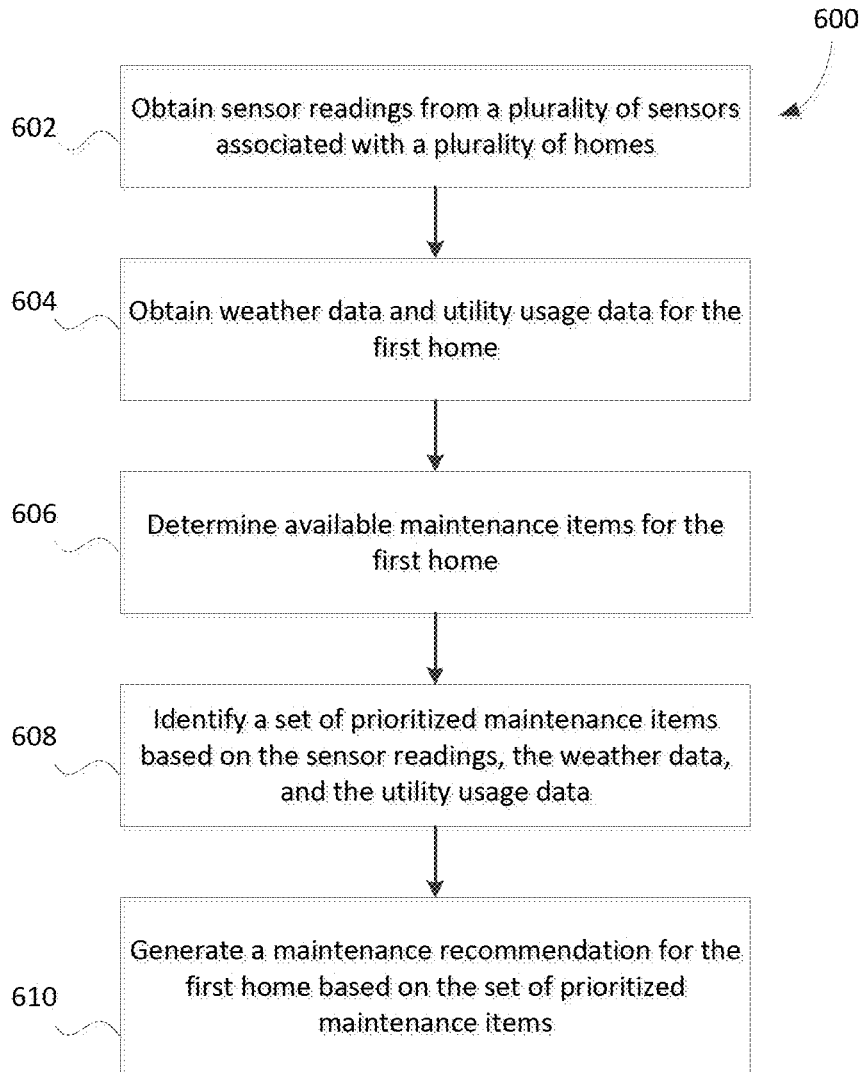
600

602 Obtain sensor readings from a plurality of sensors associated with a plurality of homes

604 Obtain weather data and utility usage data for the first home

606 Determine available maintenance items for the first home

608 Identify a set of prioritized maintenance items based on the sensor readings, the weather data, and the utility usage data

610 Generate a maintenance recommendation for the first home based on the set of prioritized maintenance items